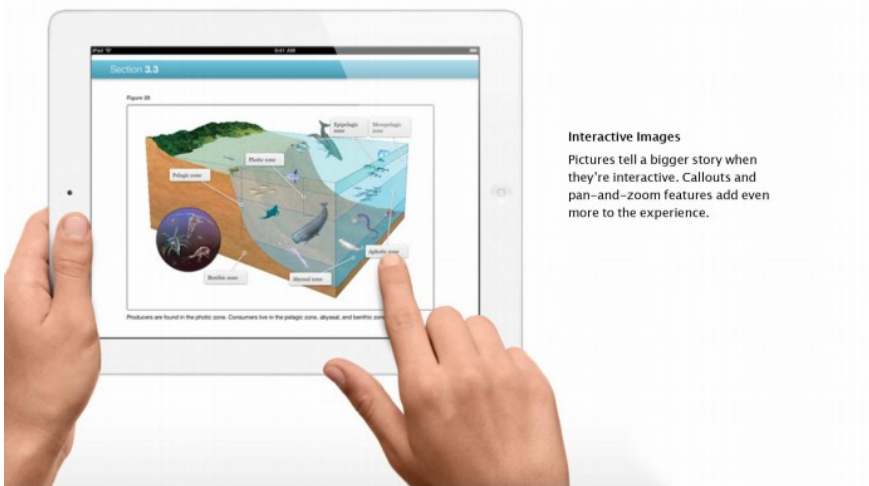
iPad 9:41 AM

Section 3.3

Figure 38

Epipelagic zone

Mesopelagic zone

Photic zone

Pelagic zone

Benthic zone

Abyssal zone

Aphotic zone

Producers are found in the photic zone. Consumers live in the pelagic zone, abyssal, and benthic zones.

Interactive Images

Pictures tell a bigger story when they're interactive. Callouts and pan-and-zoom features add even more to the experience.